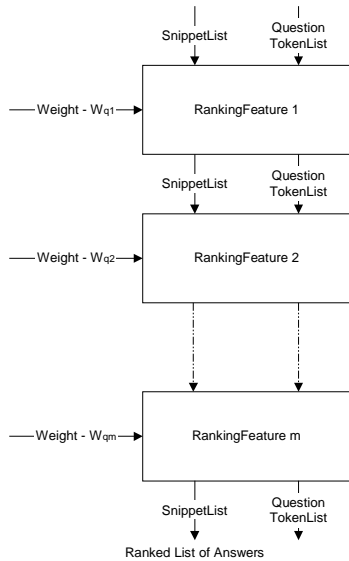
SnippetList

Question TokenList

Weight - $W_{q1}$

RankingFeature 1

SnippetList

Question TokenList

Weight - $W_{q2}$

RankingFeature 2

Weight - $W_{qm}$

RankingFeature m

SnippetList

Question TokenList

Ranked List of Answers